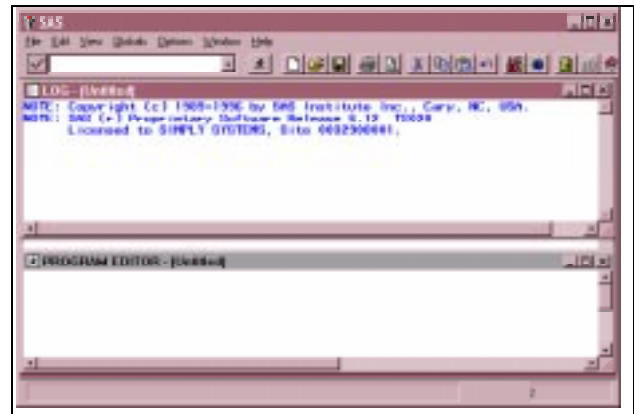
SAS

File Edit View Globals Options Window Help

LOG - (Untitled)

NOTE: Copyright (c) 1989-1996 by SAS Institute Inc., Cary, NC, USA.
NOTE: SAS (r) Proprietary Software Release 6.12 TS020
Licensed to SIMPLY SYSTEMS, Site 0002900001.

PROGRAM EDITOR - (Untitled)